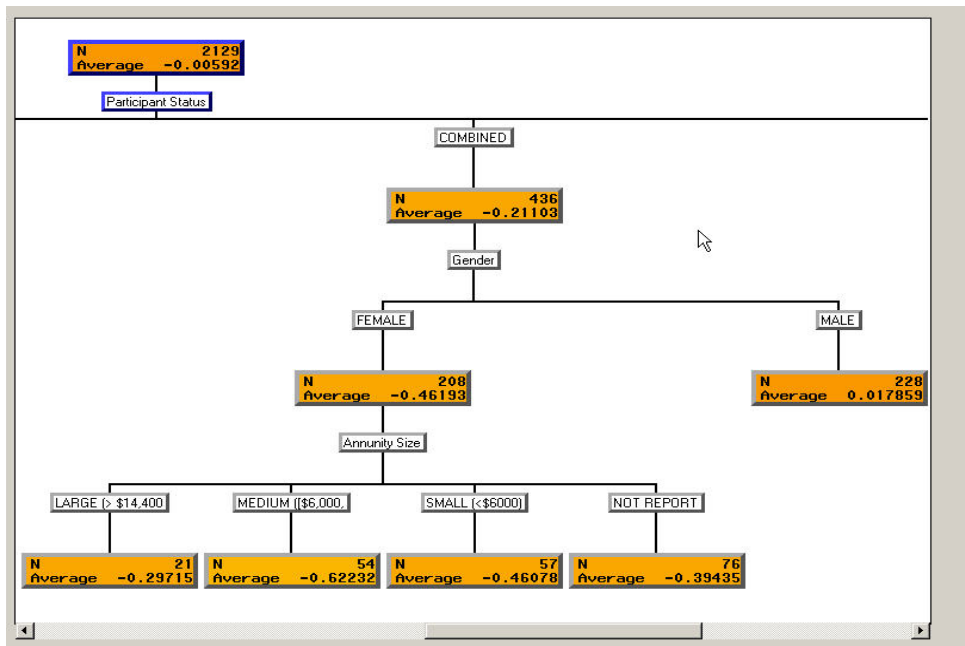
N 2129
Average -0.00592

Participant Status

COMBINED

N 436
Average -0.21103

Gender

FEMALE

MALE

N 208
Average -0.46193

N 228
Average 0.017859

Annunity Size

LARGE (> $14,400

MEDIUM ([$6,000,

SMALL (<$6000)

NOT REPORT

N 21
Average -0.29715

N 54
Average -0.62232

N 57
Average -0.46078

N 76
Average -0.39435